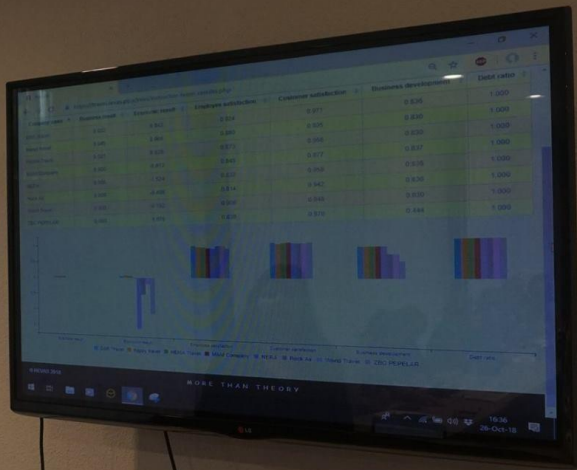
Employee satisfaction | Customer satisfaction | Business development | Debt ratio

| | | | Employee satisfaction | Customer satisfaction | Business development | Debt ratio |
|---|---|---|---|---|---|---|
| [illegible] | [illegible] | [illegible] | 0.824 | 0.877 | 0.826 | 1.000 |
| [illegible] | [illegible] | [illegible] | 0.801 | 0.885 | 0.830 | 1.000 |
| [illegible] | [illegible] | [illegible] | 0.873 | 0.889 | 0.830 | 1.000 |
| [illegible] | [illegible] | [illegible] | 0.845 | 0.877 | 0.837 | 1.000 |
| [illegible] | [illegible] | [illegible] | 0.823 | 0.869 | 0.826 | 1.000 |
| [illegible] | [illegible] | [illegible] | 0.814 | 0.862 | 0.826 | 1.000 |
| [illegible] | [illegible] | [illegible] | 0.809 | 0.856 | 0.820 | 1.000 |
| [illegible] | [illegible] | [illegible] | 0.825 | 0.870 | 0.846 | 1.000 |

MORE THAN THEORY

LG

19:36
26-Oct-18